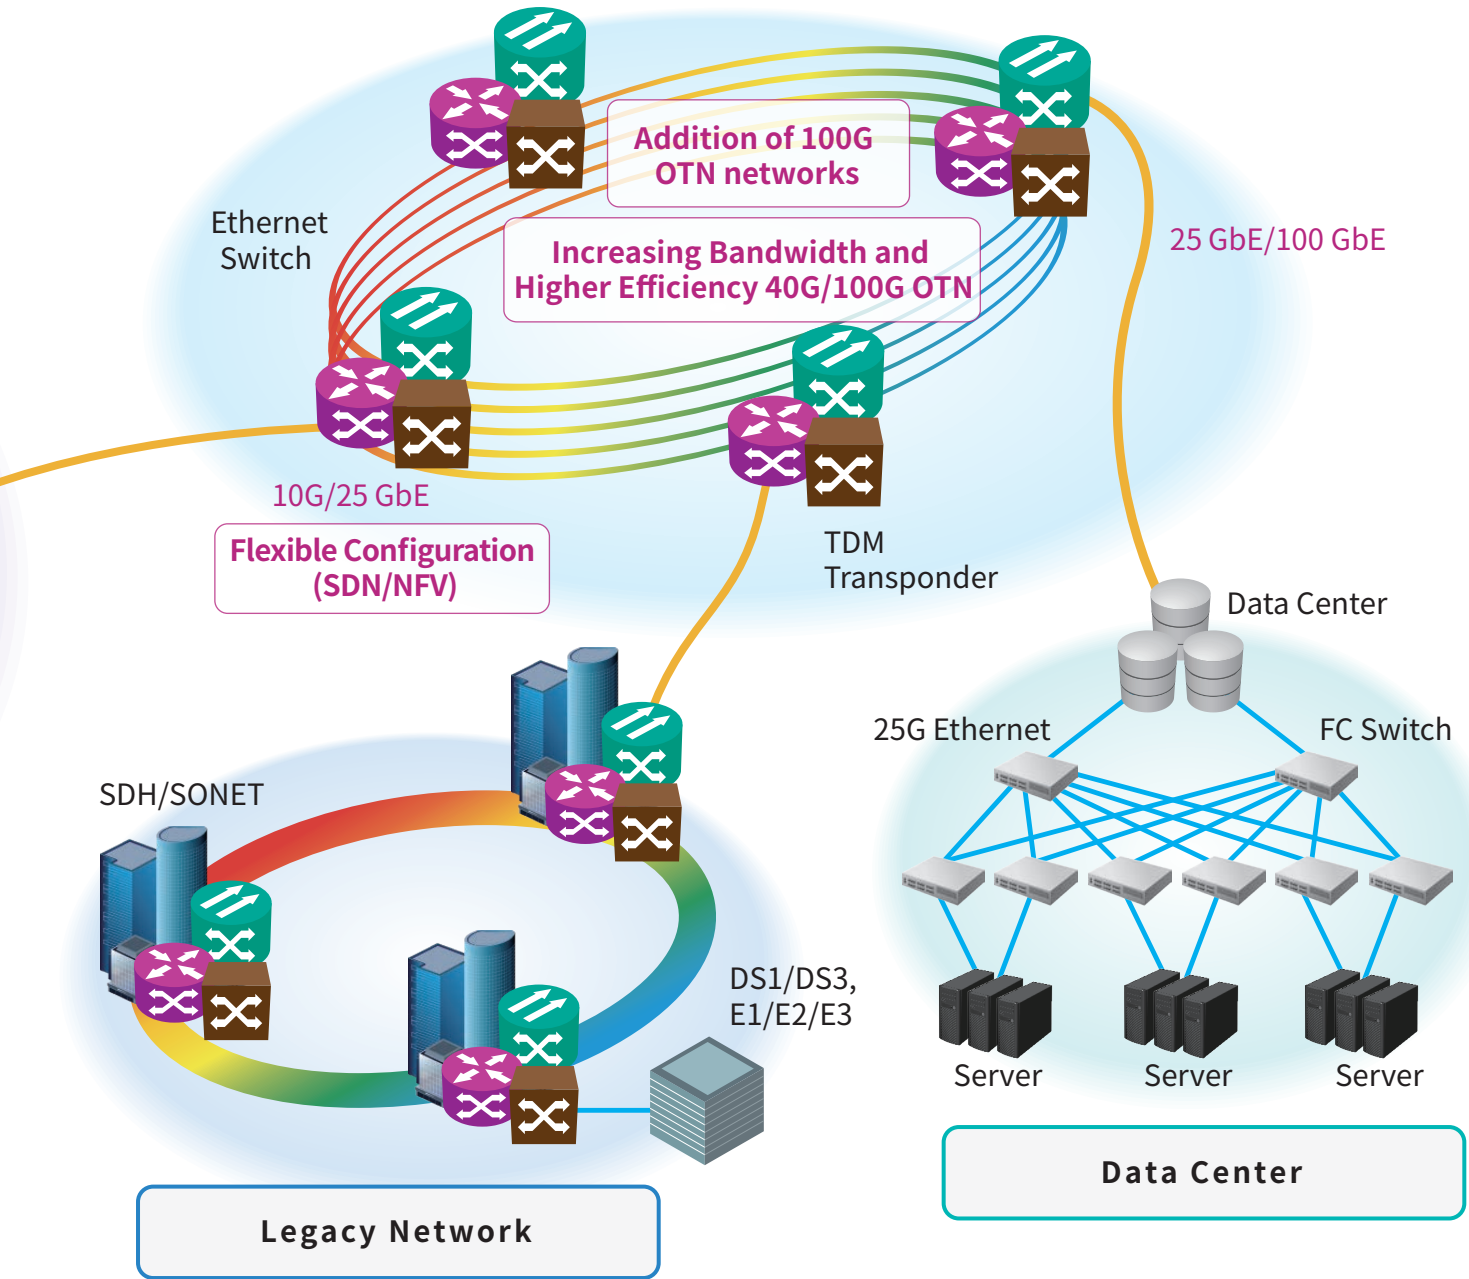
Addition of 100G OTN networks

Ethernet Switch

Increasing Bandwidth and Higher Efficiency 40G/100G OTN

25 GbE/100 GbE

10G/25 GbE

Flexible Configuration (SDN/NFV)

TDM Transponder

Data Center

25G Ethernet

FC Switch

SDH/SONET

DS1/DS3, E1/E2/E3

Server

Server

Server

Data Center

Legacy Network